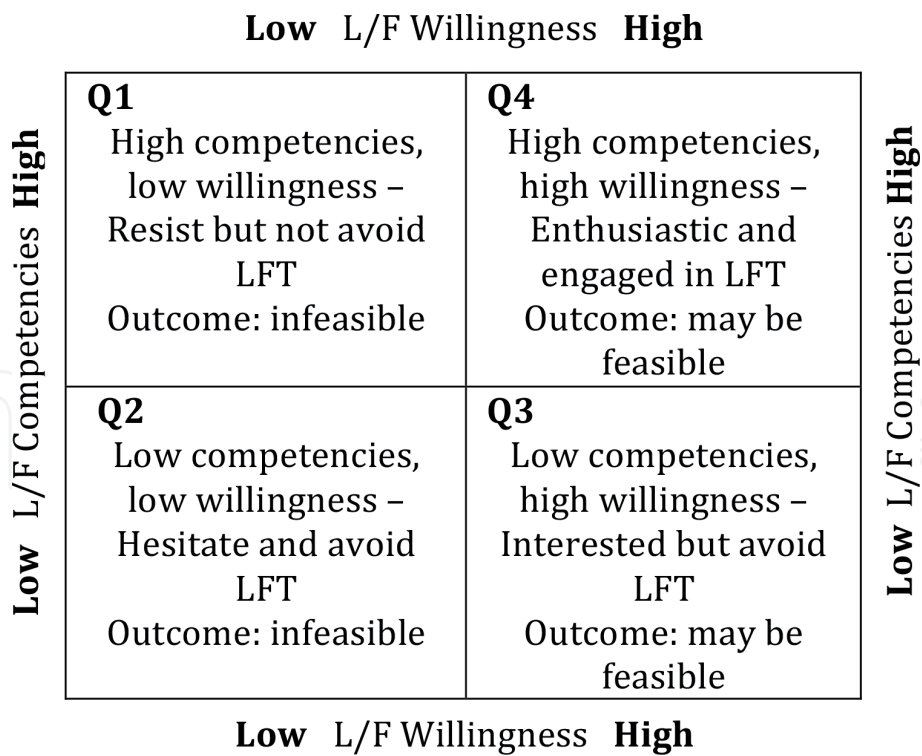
**Low** L/F Willingness **High**

**Low** L/F Competencies **High**

| **Q1** High competencies, low willingness – Resist but not avoid LFT Outcome: infeasible | **Q4** High competencies, high willingness – Enthusiastic and engaged in LFT Outcome: may be feasible |
|---|---|
| **Q2** Low competencies, low willingness – Hesitate and avoid LFT Outcome: infeasible | **Q3** Low competencies, high willingness – Interested but avoid LFT Outcome: may be feasible |

**Low** L/F Competencies **High**

**Low** L/F Willingness **High**